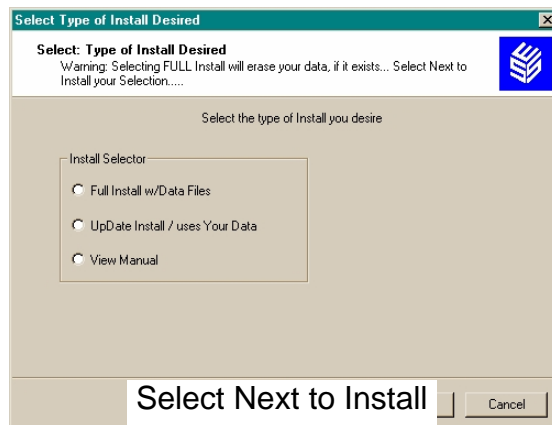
Select Type of Install Desired

Select: Type of Install Desired
Warning: Selecting FULL Install will erase your data, if it exists... Select Next to Install your Selection.....

Select the type of Install you desire

Install Selector

Full Install w/Data Files

UpDate Install / uses Your Data

View Manual

Select Next to Install

Cancel